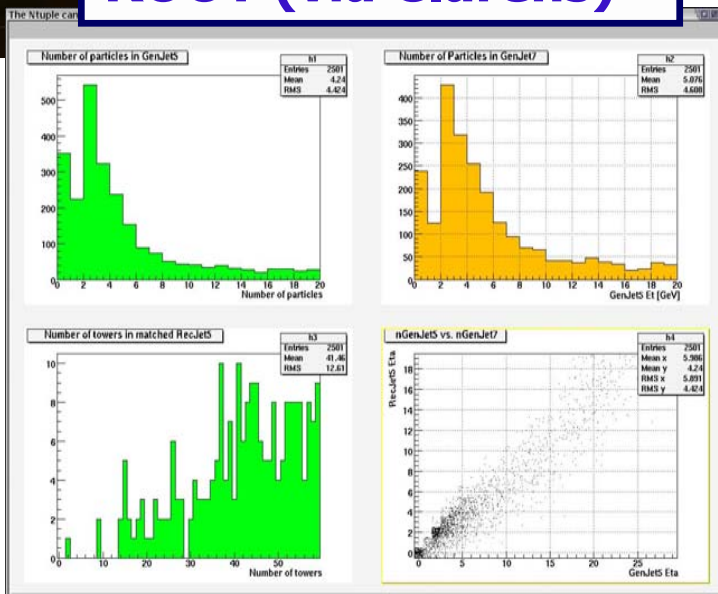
The Ntuple can

ROOT (via exams)

Number of particles in GenJet5

| h1 | |
|---|---|
| Entries | 2501 |
| Mean | 4.24 |
| RMS | 4.424 |

500 400 300 200 100 0
0 2 4 6 8 10 12 14 16 18 20
Number of particles

Number of Particles in GenJet7

| h2 | |
|---|---|
| Entries | 2501 |
| Mean | 5.076 |
| RMS | 4.608 |

400 350 300 250 200 150 100 50 0
0 2 4 6 8 10 12 14 16 18 20
GenJet5 Et [GeV]

Number of towers in matched RecJet5

| h3 | |
|---|---|
| Entries | 2501 |
| Mean | 41.46 |
| RMS | 12.61 |

10 8 6 4 2 0
0 10 20 30 40 50
Number of towers

nGenJet5 vs. nGenJet7

| h4 | |
|---|---|
| Entries | 2501 |
| Mean x | 5.986 |
| Mean y | 4.24 |
| RMS x | 5.891 |
| RMS y | 4.424 |

RecJet5 Eta
18 16 14 12 10 8 6 4 2 0
0 5 10 15 20 25
GenJet5 Eta